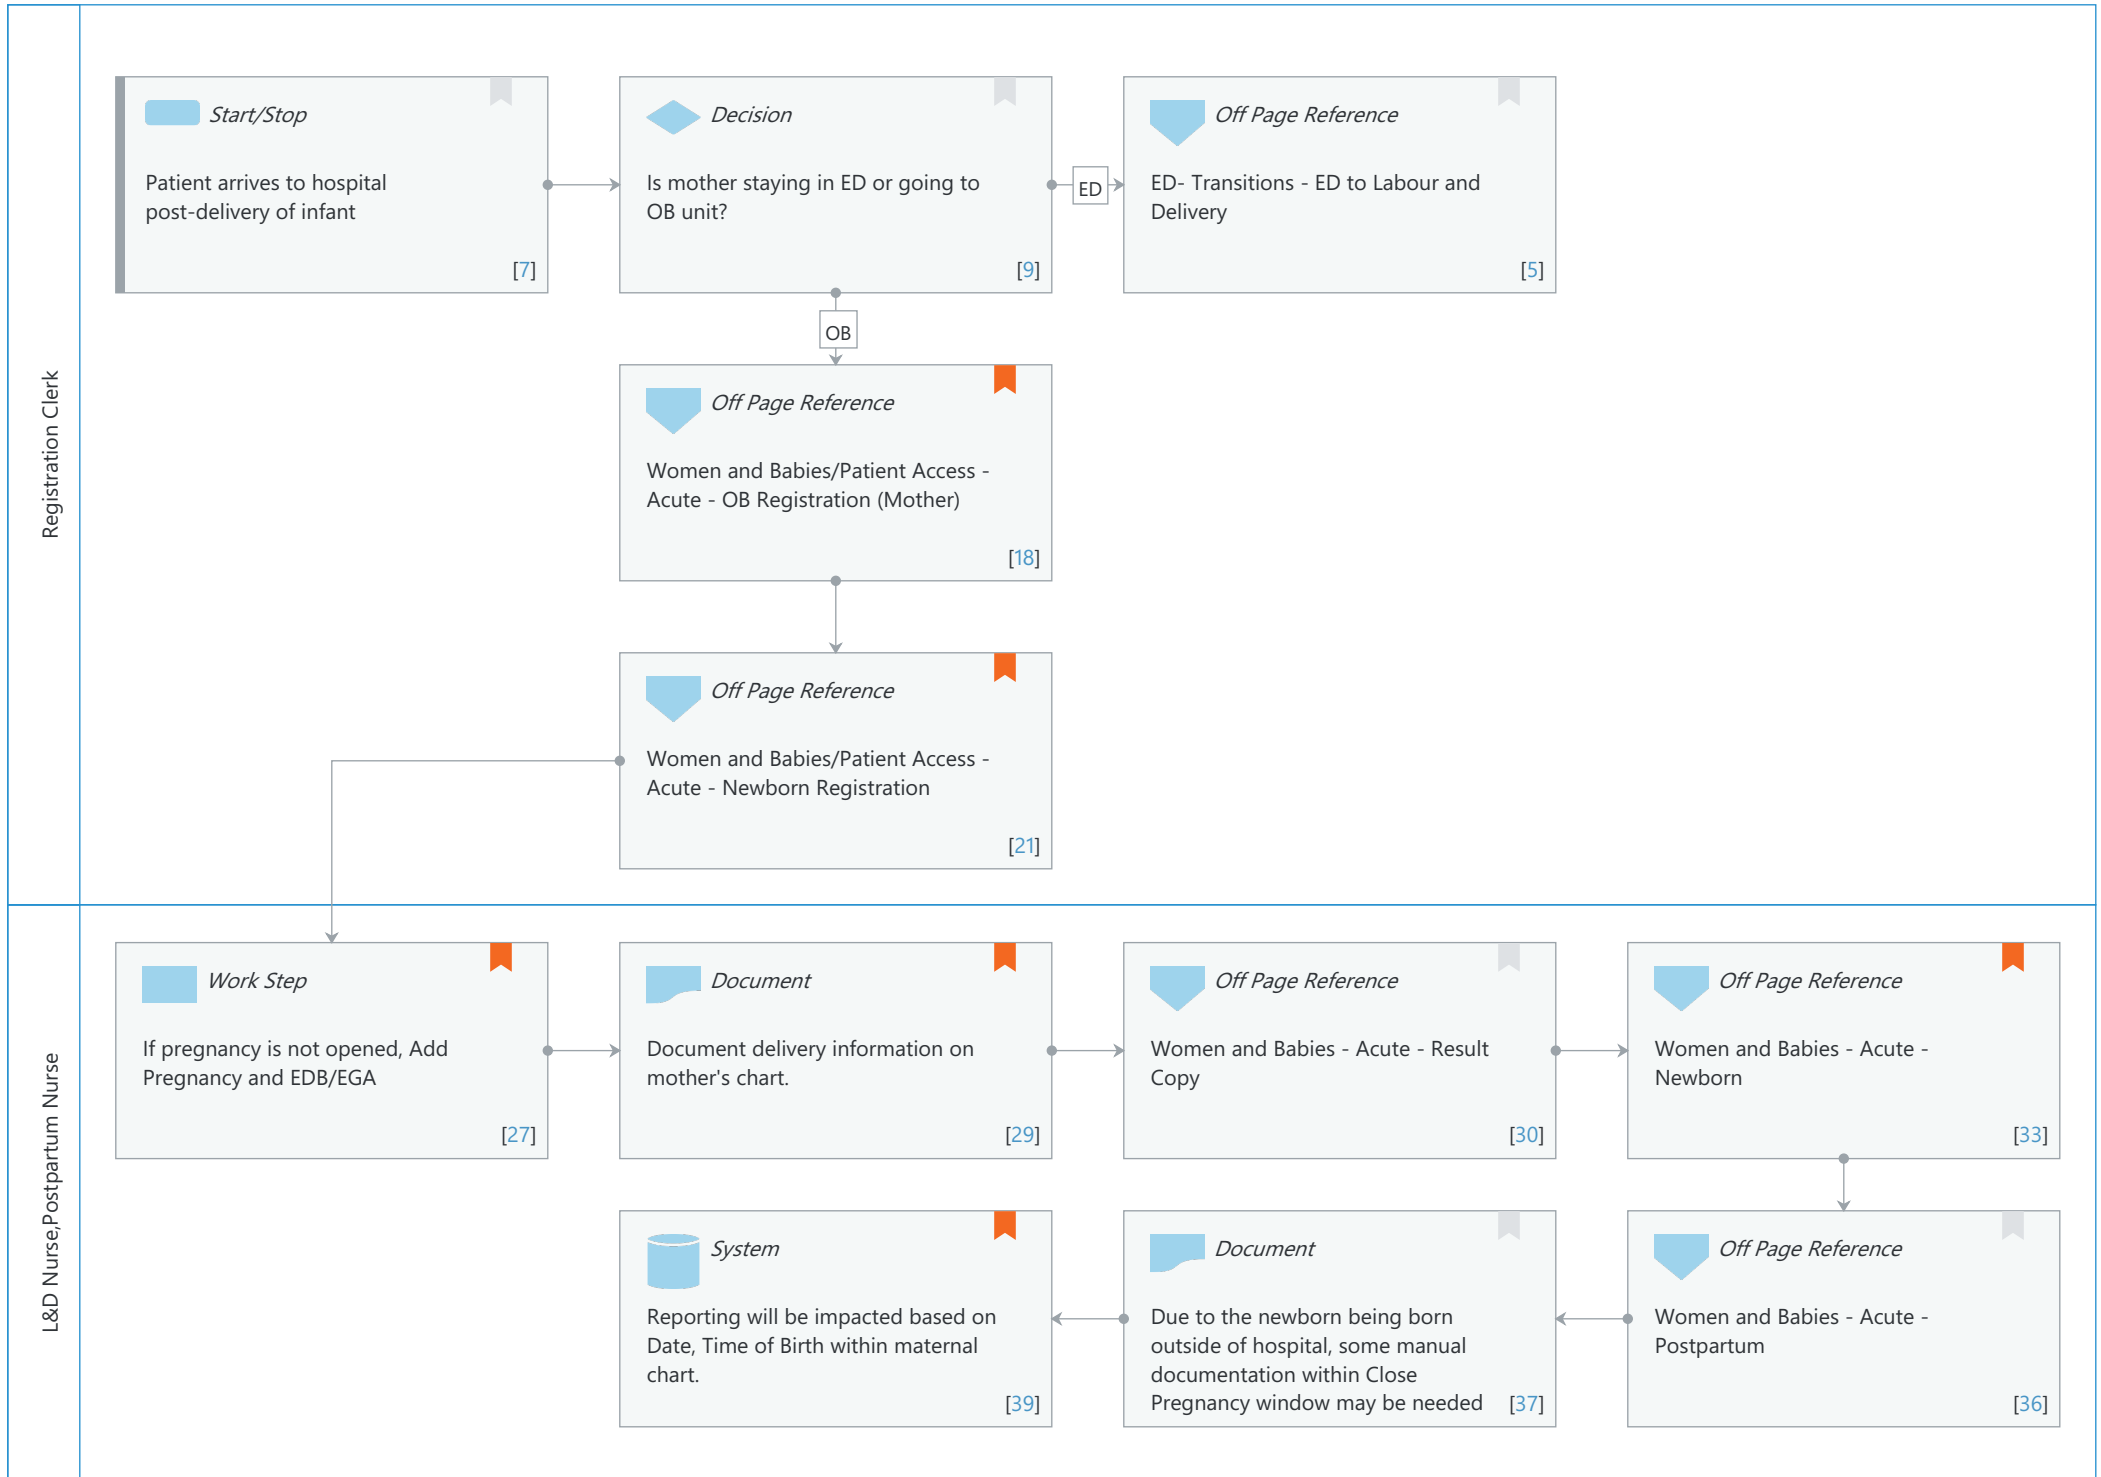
Registration Clerk

Start/Stop
Patient arrives to hospital post-delivery of infant
[7]

Decision
Is mother staying in ED or going to OB unit?
[9]

ED

Off Page Reference
ED- Transitions - ED to Labour and Delivery
[5]

OB

Off Page Reference
Women and Babies/Patient Access - Acute - OB Registration (Mother)
[18]

Off Page Reference
Women and Babies/Patient Access - Acute - Newborn Registration
[21]

L&D Nurse,Postpartum Nurse

Work Step
If pregnancy is not opened, Add Pregnancy and EDB/EGA
[27]

Document
Document delivery information on mother's chart.
[29]

Off Page Reference
Women and Babies - Acute - Result Copy
[30]

Off Page Reference
Women and Babies - Acute - Newborn
[33]

System
Reporting will be impacted based on Date, Time of Birth within maternal chart.
[39]

Document
Due to the newborn being born outside of hospital, some manual documentation within Close Pregnancy window may be needed
[37]

Off Page Reference
Women and Babies - Acute - Postpartum
[36]